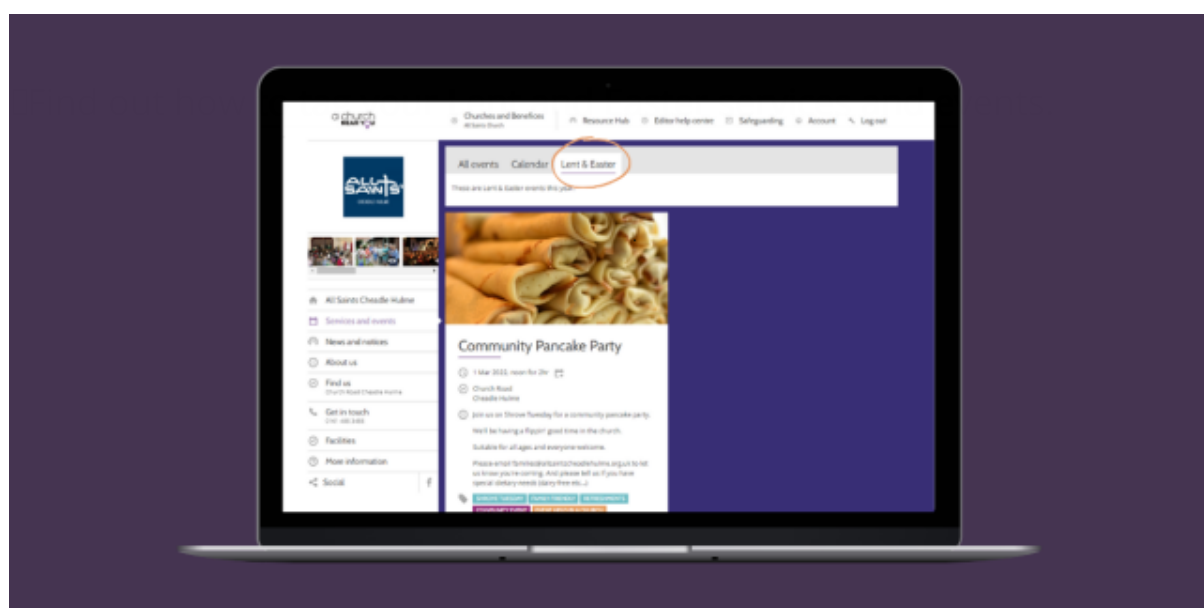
a church near you

Churches and Benefices
All Saints Church

Resource Hub

Editor help center

Safeguarding

Account

Log out

ALL SAINTS

All events Calendar Lent & Easter

These are Lent & Easter events this year

All Saints Cheadle Hulme

Services and events

News and notices

About us

Find us
Church Road Cheadle Hulme

Get in touch

Facilities

More information

Social

Community Pancake Party

1 Mar 2022, noon for 2hr

Church Road
Cheadle Hulme

Join us on Shrove Tuesday for a community pancake party.

We'll be having a flippin' good time in the church.

Suitable for all ages and everyone welcome.

Please email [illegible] to let us know you're coming. And please tell us if you have special dietary needs (dairy free etc...)

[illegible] FAMILY FRIENDLY REFRESHMENTS
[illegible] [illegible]